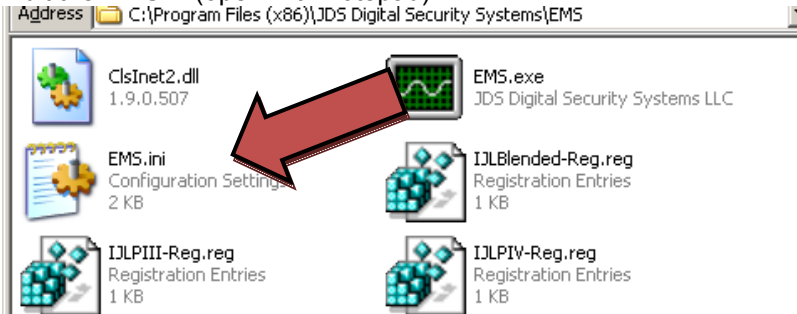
Address C:\Program Files (x86)\JDS Digital Security Systems\EMS

ClsInet2.dll
1.9.0.507

EMS.exe
JDS Digital Security Systems LLC

EMS.ini
Configuration Setting
2 KB

IJLBlended-Reg.reg
Registration Entries
1 KB

IJLPIII-Reg.reg
Registration Entries
1 KB

IJLPIV-Reg.reg
Registration Entries
1 KB